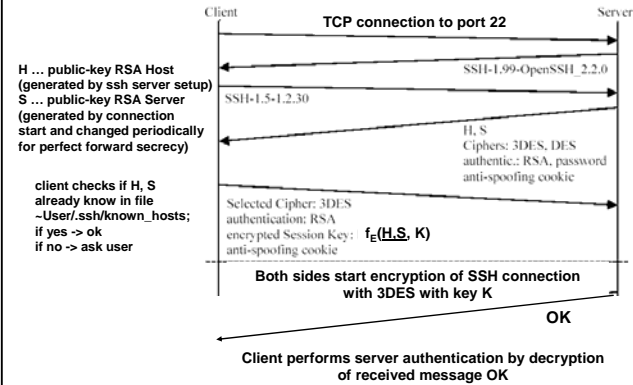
Client

Server

TCP connection to port 22

SSH-1.99-OpenSSH_2.2.0

SSH-1.5-1.2.30

H, S
Ciphers: 3DES, DES
authentic.: RSA, password
anti-spoofing cookie

Selected Cipher: 3DES
authentication: RSA
encrypted Session Key:
anti-spoofing cookie

$f_E$(H,S, K)

H … public-key RSA Host (generated by ssh server setup)
S … public-key RSA Server (generated by connection start and changed periodically for perfect forward secrecy)

client checks if H, S already know in file ~User/.ssh/known_hosts;
if yes -> ok
if no -> ask user

Both sides start encryption of SSH connection with 3DES with key K

OK

Client performs server authentication by decryption of received message OK